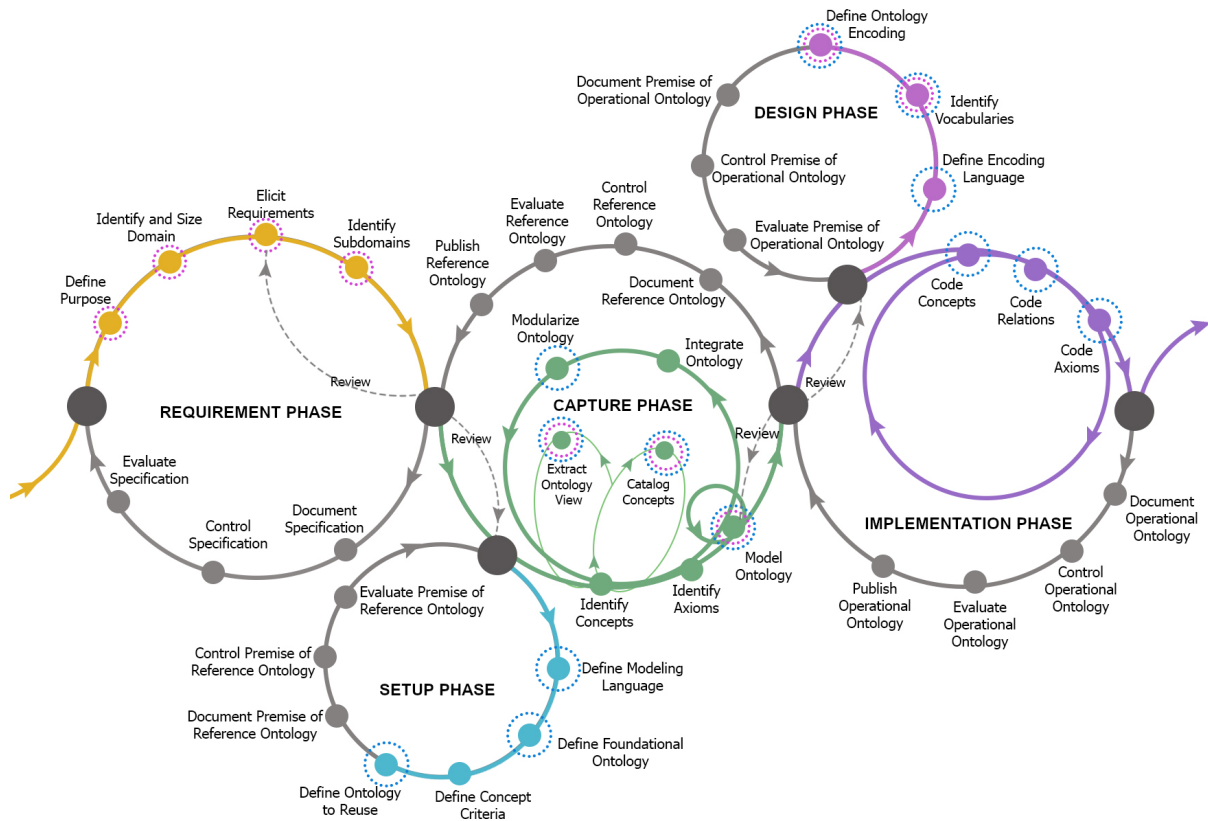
Define Ontology Encoding

Document Premise of Operational Ontology

DESIGN PHASE

Identify Vocabularies

Control Premise of Operational Ontology

Define Encoding Language

Evaluate Premise of Operational Ontology

Elicit Requirements

Identify and Size Domain

Identify Subdomains

Define Purpose

Publish Reference Ontology

Evaluate Reference Ontology

Control Reference Ontology

Document Reference Ontology

Code Concepts

Code Relations

Code Axioms

Modularize Ontology

Integrate Ontology

Review

Review

REQUIREMENT PHASE

CAPTURE PHASE

Review

Review

Extract Ontology View

Catalog Concepts

Evaluate Specification

Control Specification

Document Specification

Model Ontology

IMPLEMENTATION PHASE

Document Operational Ontology

Identify Concepts

Identify Axioms

Evaluate Premise of Reference Ontology

Control Premise of Reference Ontology

Define Modeling Language

SETUP PHASE

Document Premise of Reference Ontology

Define Foundational Ontology

Define Ontology to Reuse

Define Concept Criteria

Publish Operational Ontology

Evaluate Operational Ontology

Control Operational Ontology